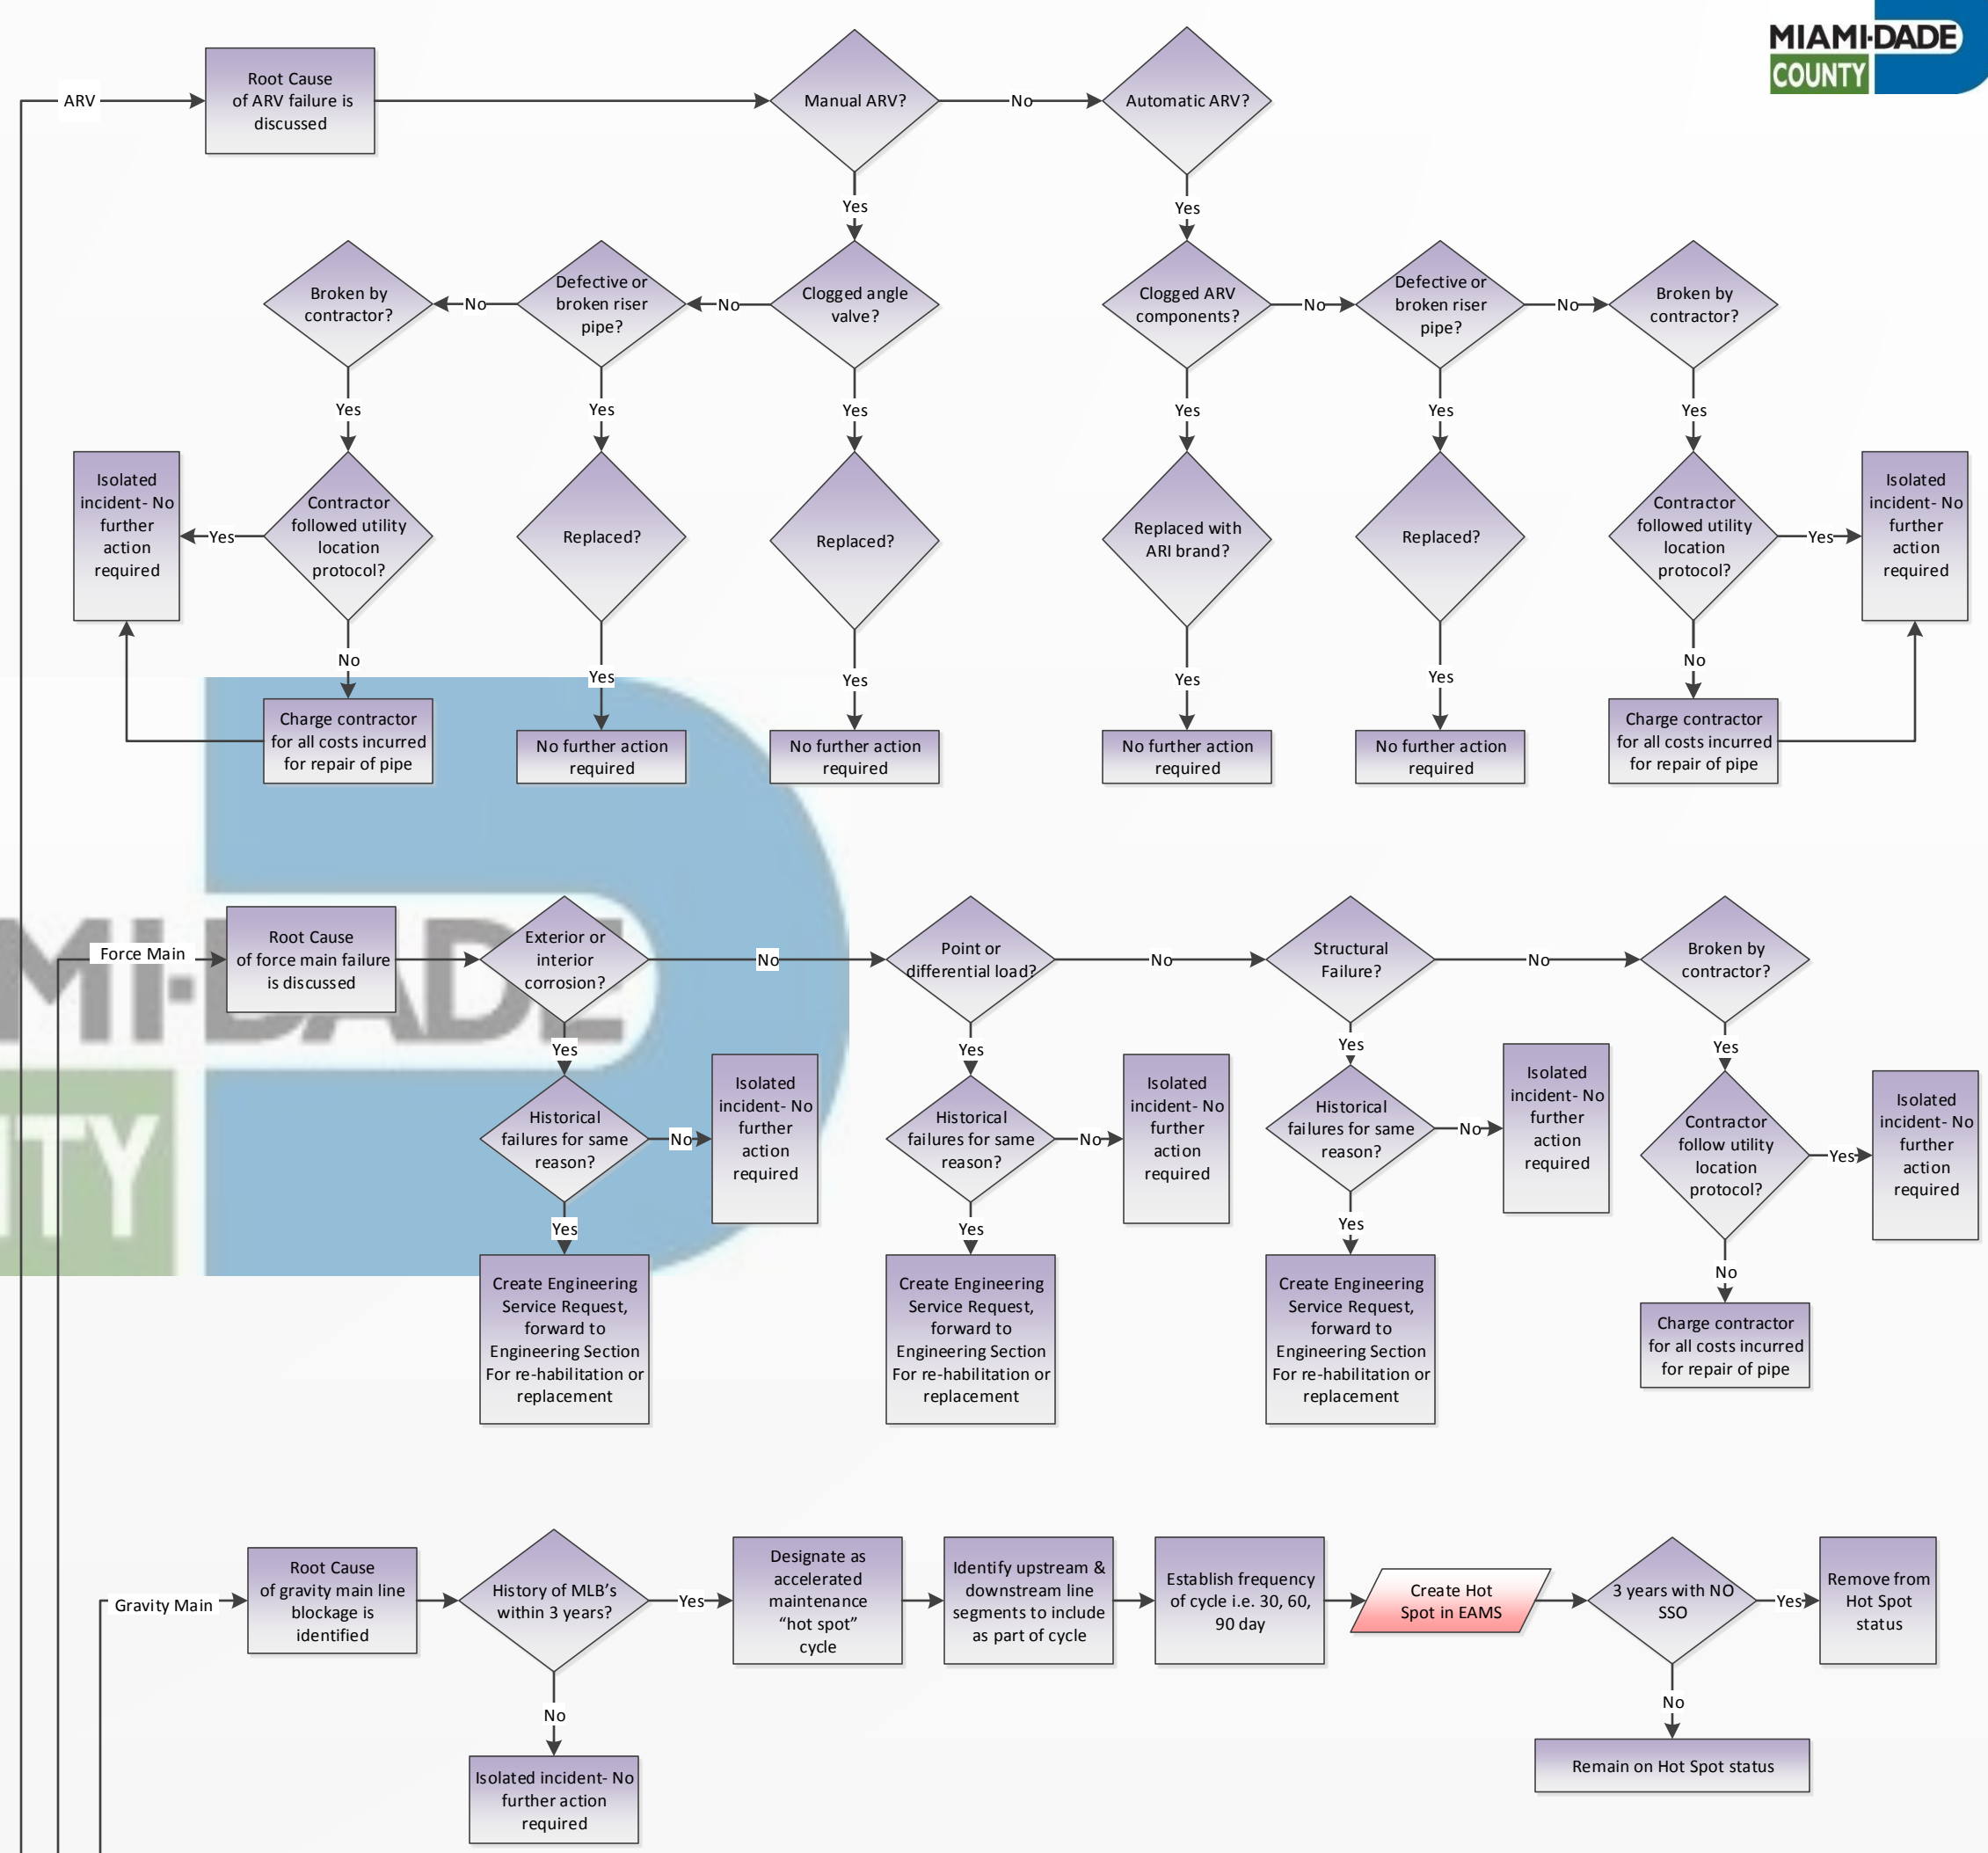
MIAMI-DADE COUNTY

ARV

Root Cause of ARV failure is discussed

Manual ARV?

No

Automatic ARV?

Yes

Yes

Broken by contractor?

No

Defective or broken riser pipe?

No

Clogged angle valve?

Clogged ARV components?

No

Defective or broken riser pipe?

No

Broken by contractor?

Yes

Yes

Yes

Yes

Yes

Yes

Isolated incident- No further action required

Yes

Contractor followed utility location protocol?

Replaced?

Replaced?

Replaced with ARI brand?

Replaced?

Contractor followed utility location protocol?

Yes

Isolated incident- No further action required

No

Yes

Yes

Yes

Yes

No

Charge contractor for all costs incurred for repair of pipe

No further action required

No further action required

No further action required

No further action required

Charge contractor for all costs incurred for repair of pipe

Force Main

Root Cause of force main failure is discussed

Exterior or interior corrosion?

No

Point or differential load?

No

Structural Failure?

No

Broken by contractor?

Yes

Yes

Yes

Yes

Historical failures for same reason?

No

Isolated incident- No further action required

Historical failures for same reason?

No

Isolated incident- No further action required

Historical failures for same reason?

No

Isolated incident- No further action required

Contractor follow utility location protocol?

Yes

Isolated incident- No further action required

Yes

Yes

Yes

No

Create Engineering Service Request, forward to Engineering Section For re-habilitation or replacement

Create Engineering Service Request, forward to Engineering Section For re-habilitation or replacement

Create Engineering Service Request, forward to Engineering Section For re-habilitation or replacement

Charge contractor for all costs incurred for repair of pipe

Gravity Main

Root Cause of gravity main line blockage is identified

History of MLB's within 3 years?

Yes

Designate as accelerated maintenance "hot spot" cycle

Identify upstream & downstream line segments to include as part of cycle

Establish frequency of cycle i.e. 30, 60, 90 day

Create Hot Spot in EAMS

3 years with NO SSO

Yes

Remove from Hot Spot status

No

No

Isolated incident- No further action required

Remain on Hot Spot status